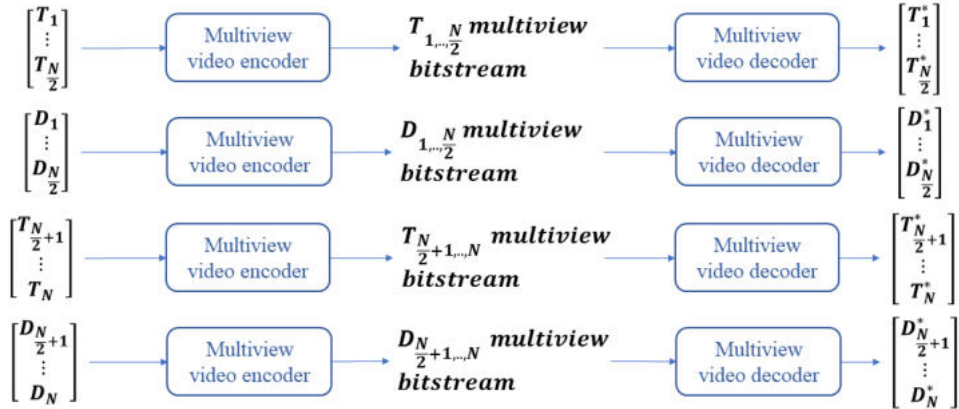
$\begin{bmatrix} T_1 \\ \vdots \\ T_{\frac{N}{2}} \end{bmatrix}$ Multiview video encoder $T_{1,\dots,\frac{N}{2}}$ multiview bitstream Multiview video decoder $\begin{bmatrix} T_1^* \\ \vdots \\ T_{\frac{N}{2}}^* \end{bmatrix}$

$\begin{bmatrix} D_1 \\ \vdots \\ D_{\frac{N}{2}} \end{bmatrix}$ Multiview video encoder $D_{1,\dots,\frac{N}{2}}$ multiview bitstream Multiview video decoder $\begin{bmatrix} D_1^* \\ \vdots \\ D_{\frac{N}{2}}^* \end{bmatrix}$

$\begin{bmatrix} T_{\frac{N}{2}+1} \\ \vdots \\ T_N \end{bmatrix}$ Multiview video encoder $T_{\frac{N}{2}+1,\dots,N}$ multiview bitstream Multiview video decoder $\begin{bmatrix} T_{\frac{N}{2}+1}^* \\ \vdots \\ T_N^* \end{bmatrix}$

$\begin{bmatrix} D_{\frac{N}{2}+1} \\ \vdots \\ D_N \end{bmatrix}$ Multiview video encoder $D_{\frac{N}{2}+1,\dots,N}$ multiview bitstream Multiview video decoder $\begin{bmatrix} D_{\frac{N}{2}+1}^* \\ \vdots \\ D_N^* \end{bmatrix}$